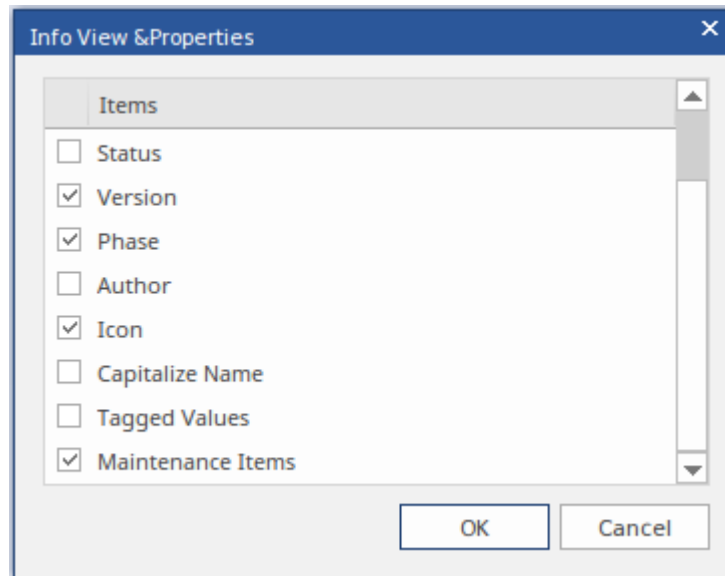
Info View &Properties

| | Items |
|---|---|
| ☐ | Status |
| ☑ | Version |
| ☑ | Phase |
| ☐ | Author |
| ☑ | Icon |
| ☐ | Capitalize Name |
| ☐ | Tagged Values |
| ☑ | Maintenance Items |

OK Cancel